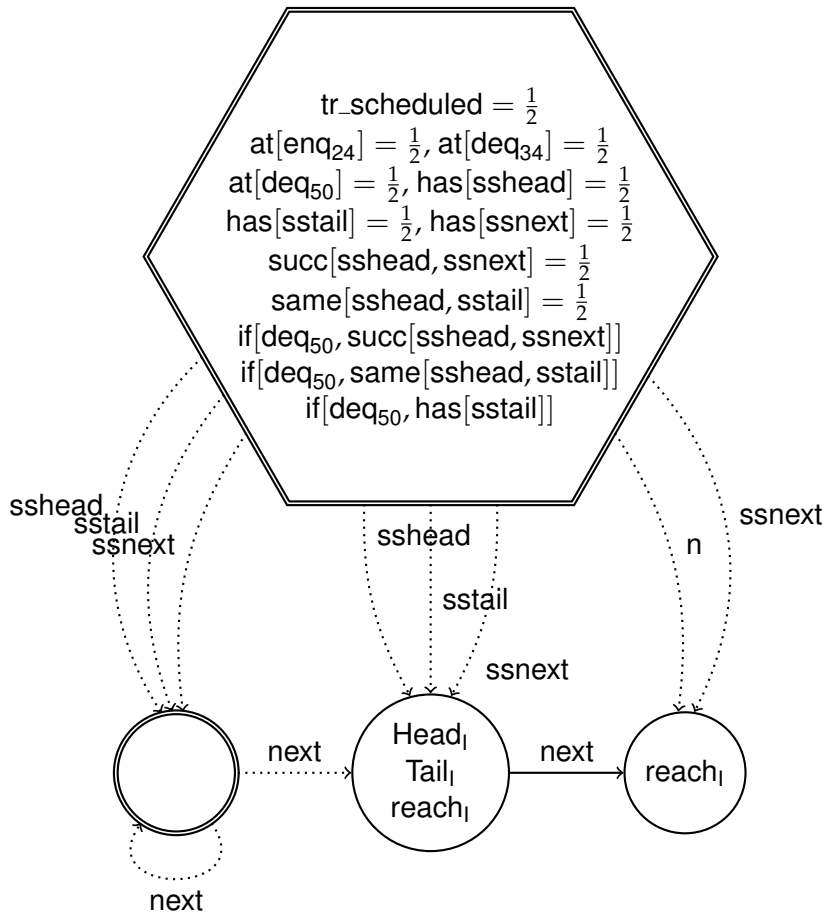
tr_scheduled $= \frac{1}{2}$
at[enq$_{24}$] $= \frac{1}{2}$, at[deq$_{34}$] $= \frac{1}{2}$
at[deq$_{50}$] $= \frac{1}{2}$, has[sshead] $= \frac{1}{2}$
has[sstail] $= \frac{1}{2}$, has[ssnext] $= \frac{1}{2}$
succ[sshead, ssnext] $= \frac{1}{2}$
same[sshead, sstail] $= \frac{1}{2}$
if[deq$_{50}$, succ[sshead, ssnext]]
if[deq$_{50}$, same[sshead, sstail]]
if[deq$_{50}$, has[sstail]]

sshead
sstail
ssnext

sshead
sstail
ssnext

n
ssnext

next
Head$_l$
Tail$_l$
reach$_l$
next
reach$_l$

next